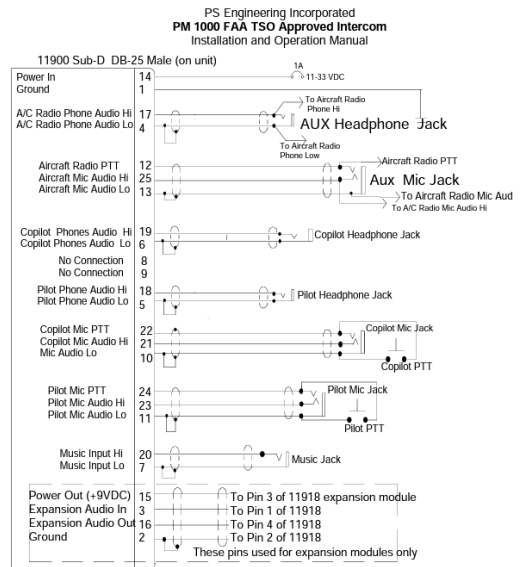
PS Engineering Incorporated
**PM 1000 FAA TSO Approved Intercom**
Installation and Operation Manual

11900 Sub-D DB-25 Male (on unit)

Power In 14
Ground 1
1A
11-33 VDC

A/C Radio Phone Audio Hi 17
A/C Radio Phone Audio Lo 4
To Aircraft Radio Phone Hi
AUX Headphone Jack
To Aircraft Radio Phone Low

Aircraft Radio PTT 12
Aircraft Mic Audio Hi 25
Aircraft Mic Audio Lo 13
Aircraft Radio PTT
Aux Mic Jack
To Aircraft Radio Mic Aud
To A/C Radio Mic Audio Hi

Copilot Phones Audio Hi 19
Copilot Phones Audio Lo 6
Copilot Headphone Jack

No Connection 8
No Connection 9

Pilot Phone Audio Hi 18
Pilot Phone Audio Lo 5
Pilot Headphone Jack

Copilot Mic PTT 22
Copilot Mic Audio Hi 21
Mic Audio Lo 10
Copilot Mic Jack
Copilot PTT

Pilot Mic PTT 24
Pilot Mic Audio Hi 23
Pilot Mic Audio Lo 11
Pilot Mic Jack
Pilot PTT

Music Input Hi 20
Music Input Lo 7
Music Jack

Power Out (+9VDC) 15
Expansion Audio In 3
Expansion Audio Out 16
Ground 2
To Pin 3 of 11918 expansion module
To Pin 1 of 11918
To Pin 4 of 11918
To Pin 2 of 11918
These pins used for expansion modules only